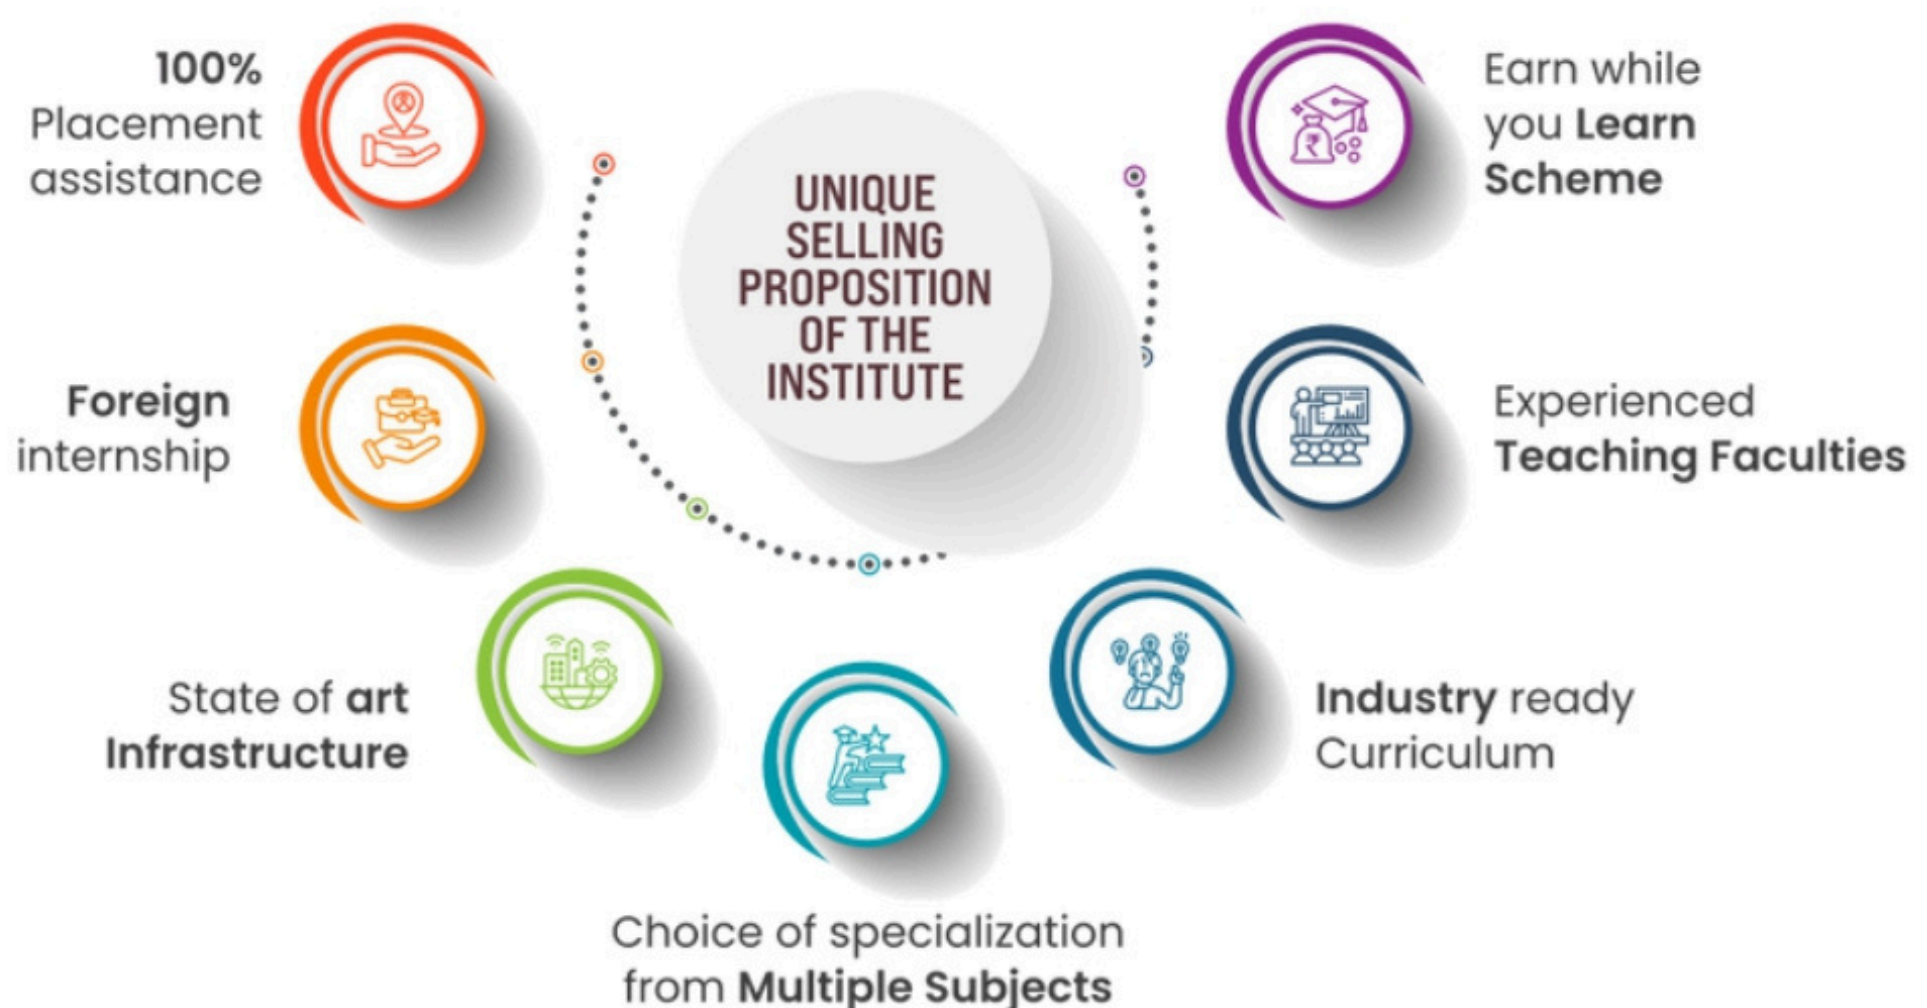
UNIQUE SELLING PROPOSITION OF THE INSTITUTE

100% Placement assistance

Earn while you Learn Scheme

Foreign internship

Experienced Teaching Faculties

State of art Infrastructure

Industry ready Curriculum

Choice of specialization from Multiple Subjects